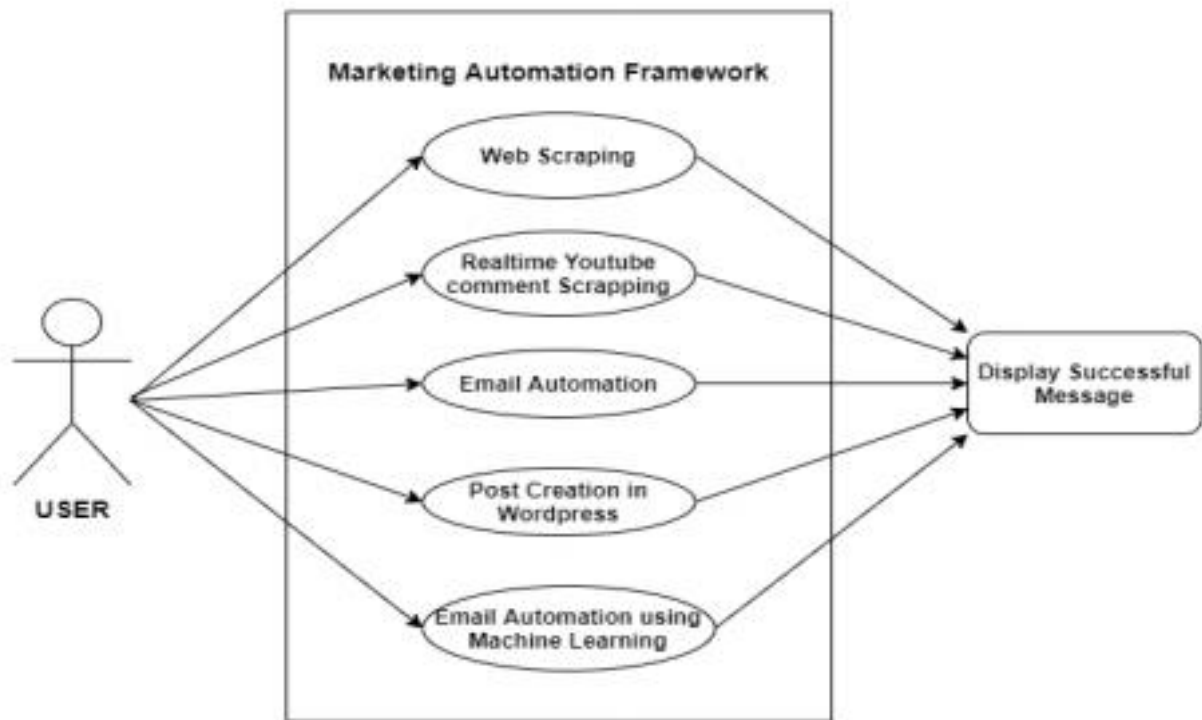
Marketing Automation Framework

Web Scraping

Realtime Youtube comment Scrapping

Email Automation

Post Creation in Wordpress

Email Automation using Machine Learning

USER

Display Successful Message